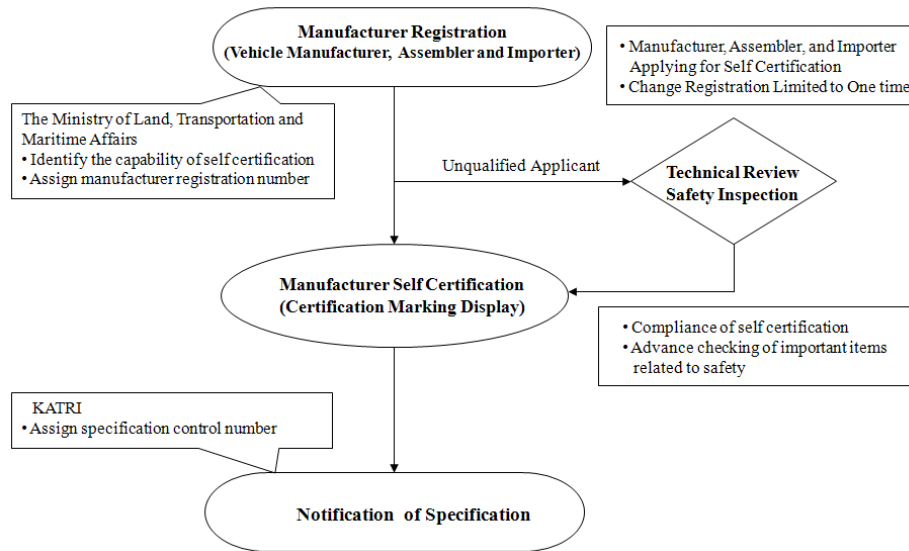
Manufacturer Registration
(Vehicle Manufacturer, Assembler and Importer)

• Manufacturer, Assembler, and Importer Applying for Self Certification
• Change Registration Limited to One time

The Ministry of Land, Transportation and Maritime Affairs
• Identify the capability of self certification
• Assign manufacturer registration number

Unqualified Applicant

Technical Review
Safety Inspection

Manufacturer Self Certification
(Certification Marking Display)

• Compliance of self certification
• Advance checking of important items related to safety

KATRI
• Assign specification control number

Notification of Specification